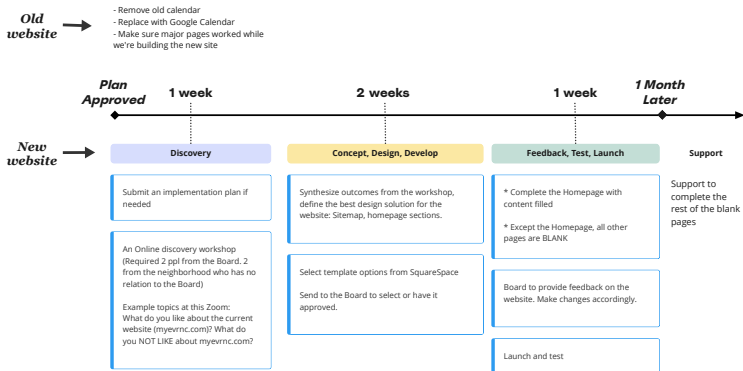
Old website

- Remove old calendar
- Replace with Google Calendar
- Make sure major pages worked while we're building the new site

Plan Approved

1 week

2 weeks

1 week

1 Month Later

New website

Discovery

Concept, Design, Develop

Feedback, Test, Launch

Support

Submit an implementation plan if needed

An Online discovery workshop (Required 2 ppl from the Board. 2 from the neighborhood who has no relation to the Board)

Example topics at this Zoom: What do you like about the current website (myevrnc.com)? What do you NOT LIKE about myevrnc.com?

Synthesize outcomes from the workshop, define the best design solution for the website: Sitemap, homepage sections.

Select template options from SquareSpace

Send to the Board to select or have it approved.

* Complete the Homepage with content filled

* Except the Homepage, all other pages are BLANK

Board to provide feedback on the website. Make changes accordingly.

Launch and test

Support to complete the rest of the blank pages